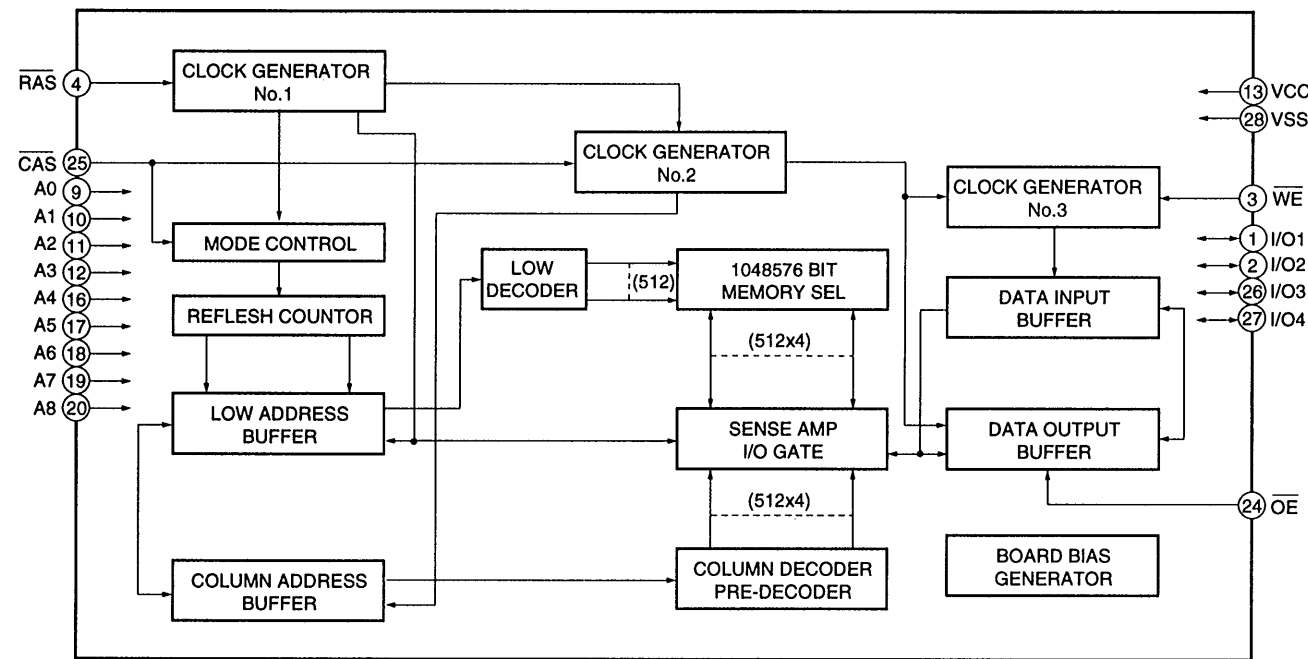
$\overline{RAS}$ 4
$\overline{CAS}$ 25
A0 9
A1 10
A2 11
A3 12
A4 16
A5 17
A6 18
A7 19
A8 20

CLOCK GENERATOR No.1

CLOCK GENERATOR No.2

CLOCK GENERATOR No.3

MODE CONTROL

REFLESH COUNTOR

LOW ADDRESS BUFFER

COLUMN ADDRESS BUFFER

LOW DECODER

(512)

1048576 BIT MEMORY SEL

(512x4)

SENSE AMP I/O GATE

(512x4)

COLUMN DECODER PRE-DECODER

DATA INPUT BUFFER

DATA OUTPUT BUFFER

BOARD BIAS GENERATOR

13 VCC
28 VSS
3 $\overline{WE}$
1 I/O1
2 I/O2
26 I/O3
27 I/O4
24 $\overline{OE}$